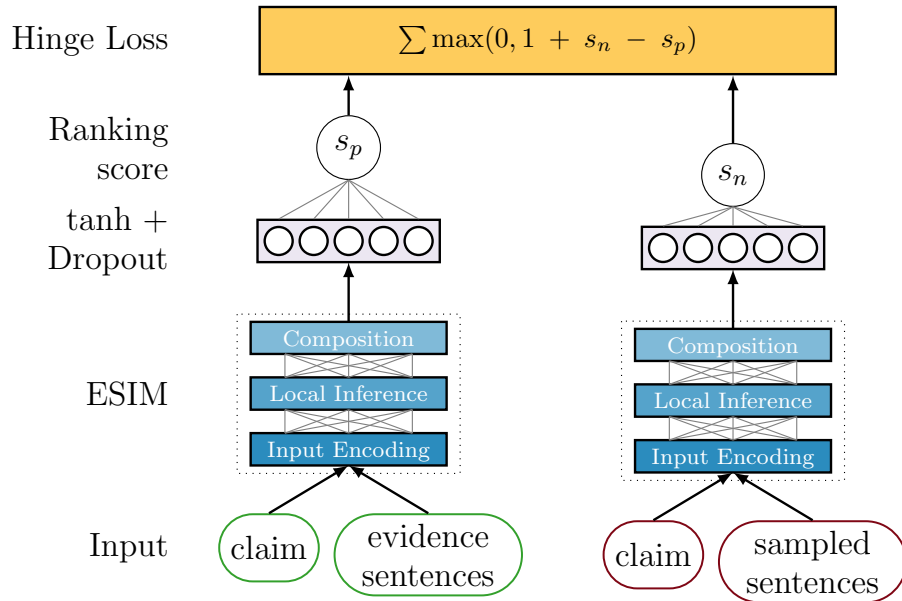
Hinge Loss

$\sum \max(0, 1 + s_n - s_p)$

Ranking score

$s_p$

$s_n$

tanh + Dropout

ESIM

Composition

Local Inference

Input Encoding

Composition

Local Inference

Input Encoding

Input

claim

evidence sentences

claim

sampled sentences